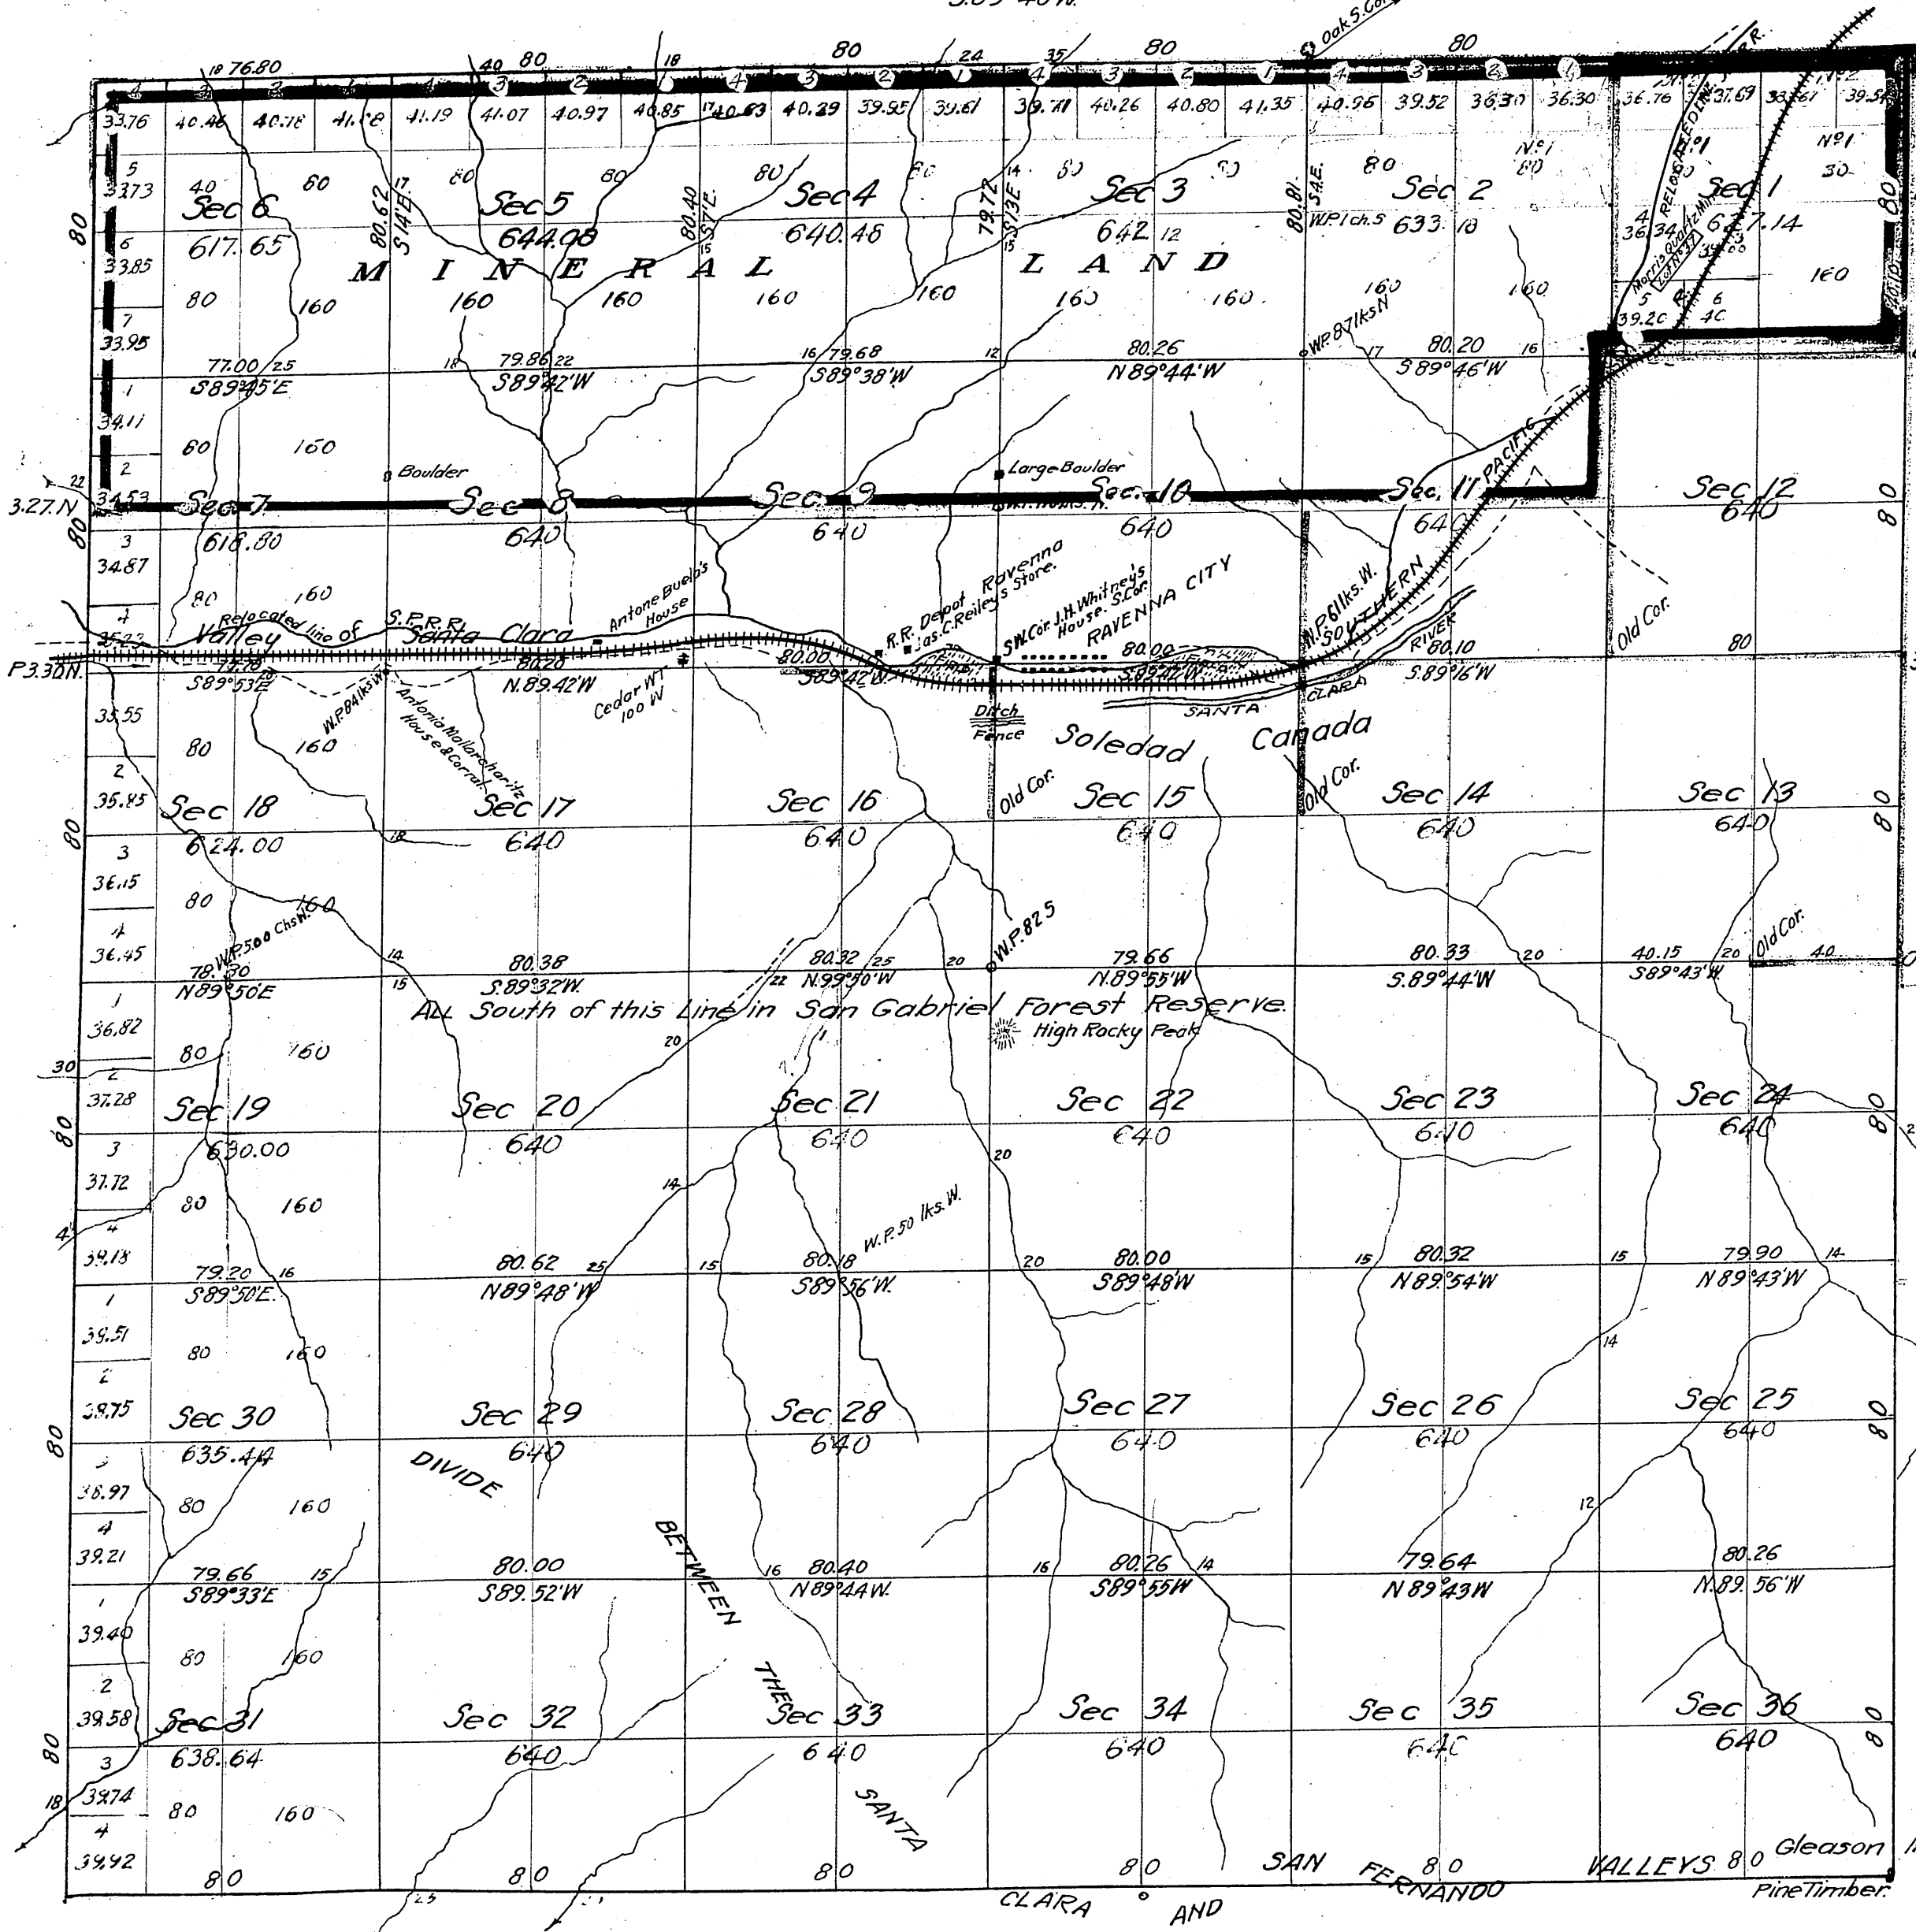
S.89°40'W.

Oak S.Cor.

76.80 80 80 80 80

33.76 40.46 40.78 41.18 41.19 41.07 40.97 40.85 40.63 40.29 39.95 39.61 39.71 40.26 40.80 41.35 40.96 39.52 36.30 36.30 36.76 37.69 33.61 39.51

Sec 6
617.65

Sec 5
644.08

Sec 4
640.48

Sec 3
642.12

Sec 2
633.18

Sec 1
637.14

M I N E R A L   L A N D

80.62 S14°E
80.40 S17°E
79.72 S13°E
80.81 S4°E

W.P.1ch.5

Morris Quartz Mine

RELOCATED LINE

W.P.87lks N

77.00 S89°45'E
79.86 S89°42'W
79.68 S89°38'W
80.26 N89°44'W
80.20 S89°46'W

Boulder
Large Boulder

Sec 7
618.80

Sec 8
640

Sec 9
640

Sec 10
640

Sec 11
640

Sec 12
640

PACIFIC
SOUTHERN

3.27.N

Relocated line of S.P.R.R.

Valley   Santa Clara

Antone Buelo's House

R.R. Depot Ravenna
Jas.C.Reiley's Store.
SW.Cor. J.H.Whitney's House. S.Cor.
RAVENNA CITY

W.P.61lks.W.

Old Cor.

P3.30N.

77.78 S89°53'E
80.20 N.89.42'W
80.00 S89°42'W
80.00 S89°40'W
80.10 S.89°16'W

W.P.84lks W

Antonio Mollarcharitz House & Corral

Cedar W.T. 100 W

Ditch
Fence

SANTA CLARA RIVER

Soledad Canada

Old Cor.
Old Cor.

Sec 18
624.00

Sec 17
640

Sec 16
640

Sec 15
640

Sec 14
640

Sec 13
640

W.P.5.00 Chs W.

W.P.825

78.50 N89°50'E
80.38 S.89°32'W
80.32 N.89°50'W
79.66 N.89°55'W
80.33 S.89°44'W
40.15 S89°43'W

Old Cor.

All South of this Line in San Gabriel Forest Reserve.

High Rocky Peak

Sec 19
630.00

Sec 20
640

Sec 21
640

Sec 22
640

Sec 23
640

Sec 24
640

W.P.50 lks.W.

79.20 S89°50'E
80.62 N89°48'W
80.18 S89°56'W
80.00 S89°48'W
80.32 N89°54'W
79.90 N89°43'W

Sec 30
635.44

Sec 29
640

Sec 28
640

Sec 27
640

Sec 26
640

Sec 25
640

DIVIDE BETWEEN THE SANTA CLARA AND SAN FERNANDO VALLEYS

79.66 S89°33'E
80.00 S89.52'W
80.40 N89°44W.
80.26 S89°55W
79.64 N89°43W
80.26 N.89.56'W

Sec 31
638.64

Sec 32
640

Sec 33
640

Sec 34
640

Sec 35
640

Sec 36
640

Gleason
Pine Timber.